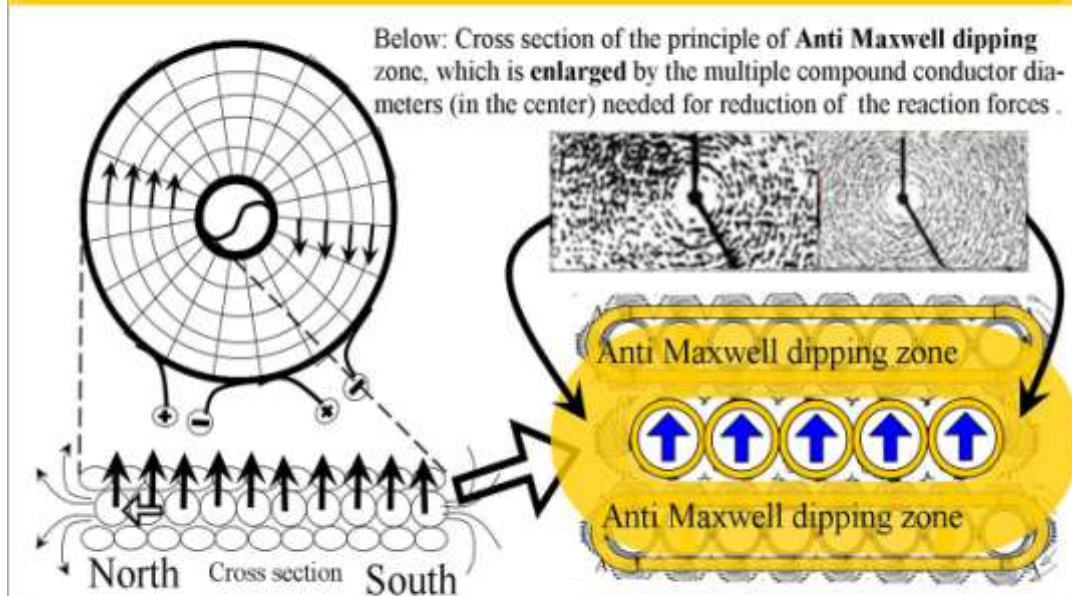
Below: Cross section of the principle of **Anti Maxwell dipping** zone, which is **enlarged** by the multiple compound conductor diameters (in the center) needed for reduction of the reaction forces .

Anti Maxwell dipping zone

Anti Maxwell dipping zone

North Cross section South